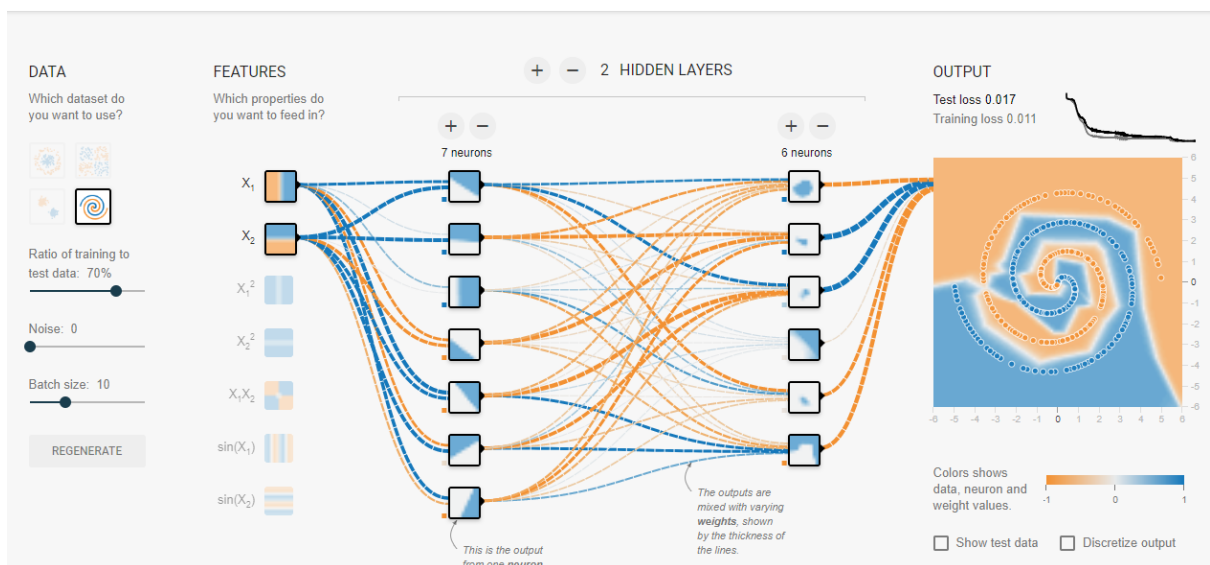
DATA

Which dataset do you want to use?

Ratio of training to test data: 70%

Noise: 0

Batch size: 10

REGENERATE

FEATURES

Which properties do you want to feed in?

$X_1$

$X_2$

$X_1^2$

$X_2^2$

$X_1X_2$

$\sin(X_1)$

$\sin(X_2)$

+ − 2 HIDDEN LAYERS

+ −

7 neurons

+ −

6 neurons

This is the output from one neuron

The outputs are mixed with varying **weights**, shown by the thickness of the lines.

OUTPUT

Test loss 0.017

Training loss 0.011

6 5 4 3 2 1 0 -1 -2 -3 -4 -5 -6

-6 -5 -4 -3 -2 -1 0 1 2 3 4 5 6

Colors shows data, neuron and weight values.

-1 0 1

Show test data

Discretize output